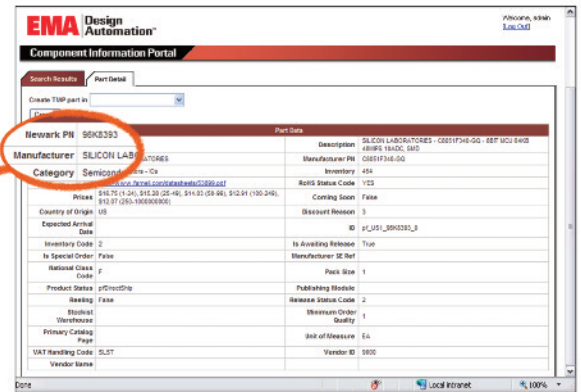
EMA Design Automation®

Welcome, admin
[Log Out]

Component Information Portal

Search Results | Part Detail

Create TMP part in

Newark PN 96K8393
Manufacturer SILICON LABS
Category Semicond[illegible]

Part Data

| | | | |
|---|---|---|---|
| | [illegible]ATORIES | Description | SILICON LABORATORIES - C8051F340-GQ - 8BIT MCU 64KB 48MIPS 10ADC SMD |
| | | Manufacturer PN | C8051F340-GQ |
| | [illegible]ors - ICs | Inventory | 454 |
| | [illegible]www.farnell.com/datasheets/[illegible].pdf | RoHS Status Code | YES |
| Prices | $16.75 (1-24), $15.39 (25-49), $14.03 (50-99), $12.91 (100-249), $12.37 (250-1000000000) | Coming Soon | False |
| Country of Origin | US | Discount Reason | 3 |
| Expected Arrival Date | | ID | pf_US1_96K8393_3 |
| Inventory Code | 2 | Is Awaiting Release | True |
| Is Special Order | False | Manufacturer SE Ref | |
| National Class Code | F | Pack Size | 1 |
| Product Status | pfDirectShip | Publishing Module | |
| Reeling | False | Release Status Code | 2 |
| Stockist Warehouse | | Minimum Order Quality | 1 |
| Primary Catalog Page | | Unit of Measure | EA |
| VAT Handling Code | SLST | Vendor ID | 5600 |
| Vendor Name | | | |

Done | Local intranet | 100%